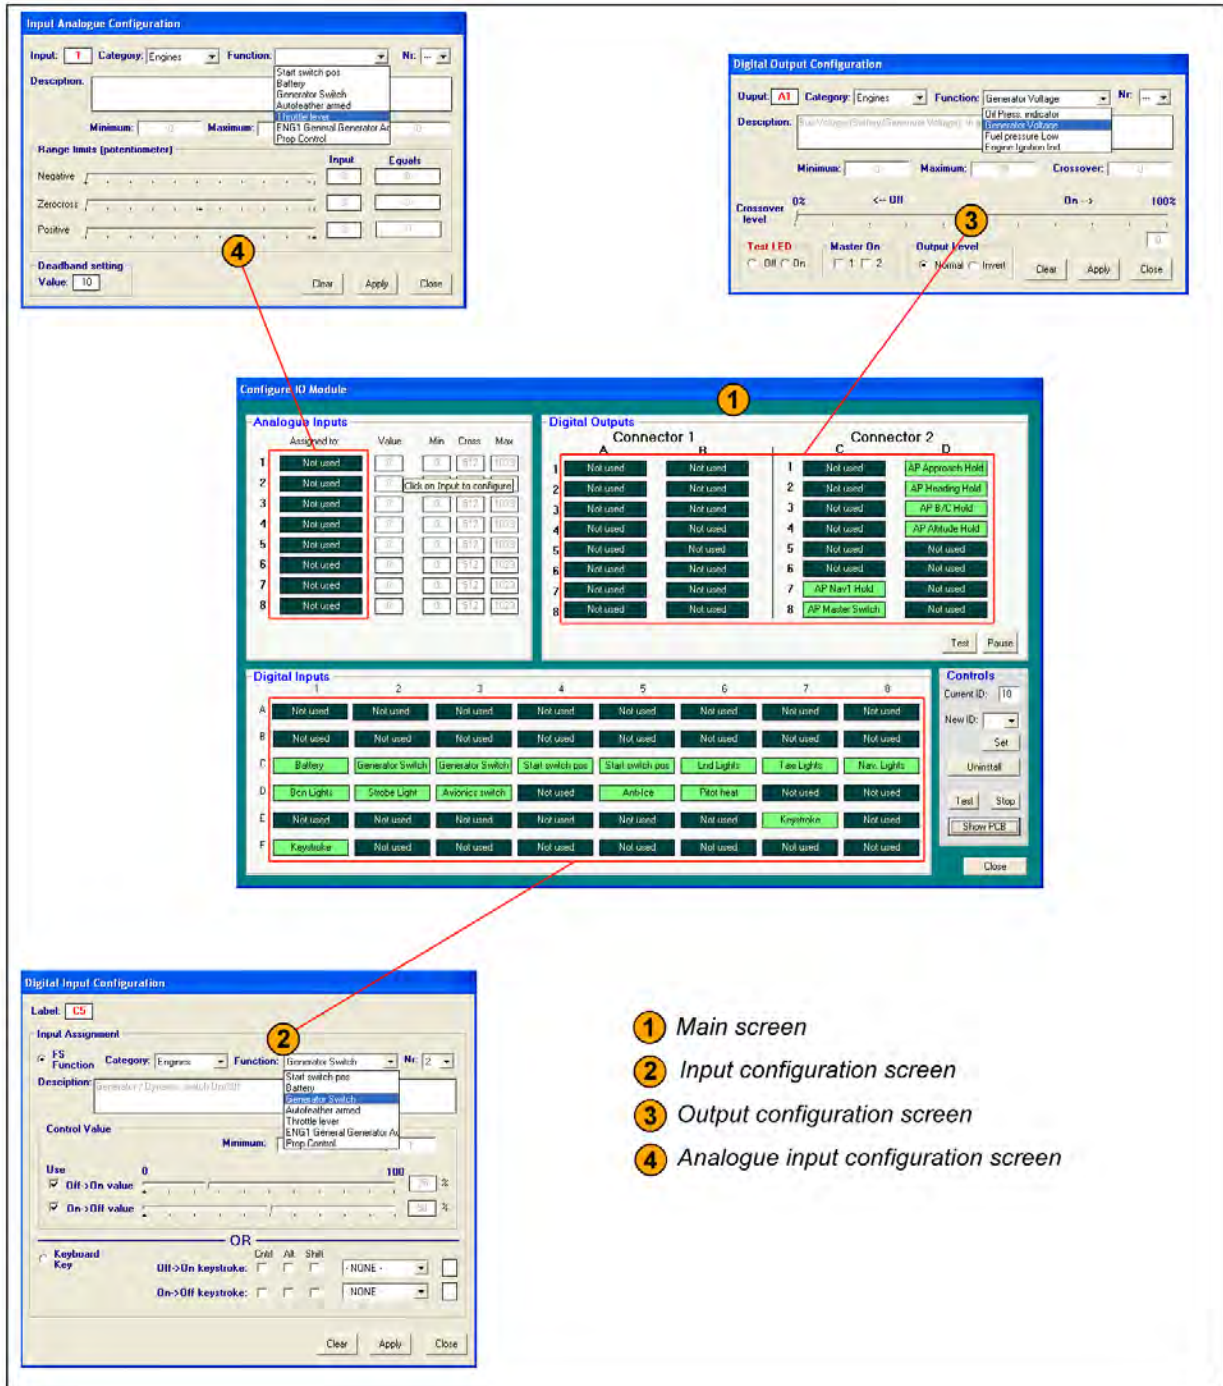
Input Analogue Configuration

Input: 1 Category: Engines Function: Nr: --

Start switch pos
Battery
Generator Switch
Autofeather armed
Throttle lever
ENG1 General Generator Ar
Prop Control

Description:

Minimum: 0 Maximum: 0

Range limits [potentiometer]

Input Equals

Negative 0 0

Zerocross 0 0

Positive 0 0

Deadband setting

Value: 10

Clear Apply Close

Digital Output Configuration

Ouput: A1 Category: Engines Function: Generator Voltage Nr: --

Oil Press. indicator
Generator Voltage
Fuel pressure Low
Engine Ignition Ind

Description: Bus Voltage/Battery/Generator Voltage

Minimum: 0 Maximum: 0 Crossover: 0

Crossover level 0% <-- Off On --> 100%

0

Test LED Off On

Master On 1 2

Output level Normal Invert

Clear Apply Close

4

3

Configure IO Module

1

Analogue Inputs

Assigned to: Value Min Cross Max

| | Assigned to | Value | Min | Cross | Max |
|---|---|---|---|---|---|
| 1 | Not used | 0 | 0 | 512 | 1023 |
| 2 | Not used | 0 | | | |
| 3 | Not used | 0 | 0 | 512 | 1023 |
| 4 | Not used | 0 | 0 | 512 | 1023 |
| 5 | Not used | 0 | 0 | 512 | 1023 |
| 6 | Not used | 0 | 0 | 512 | 1023 |
| 7 | Not used | 0 | 0 | 512 | 1023 |
| 8 | Not used | 0 | 0 | 512 | 1023 |

Click on Input to configure

Digital Outputs

Connector 1 Connector 2

| | A | B | | C | D |
|---|---|---|---|---|---|
| 1 | Not used | Not used | 1 | Not used | AP Approach Hold |
| 2 | Not used | Not used | 2 | Not used | AP Heading Hold |
| 3 | Not used | Not used | 3 | Not used | AP B/C Hold |
| 4 | Not used | Not used | 4 | Not used | AP Altitude Hold |
| 5 | Not used | Not used | 5 | Not used | Not used |
| 6 | Not used | Not used | 6 | Not used | Not used |
| 7 | Not used | Not used | 7 | AP Nav1 Hold | Not used |
| 8 | Not used | Not used | 8 | AP Master Switch | Not used |

Test Pause

Digital Inputs

| | 1 | 2 | 3 | 4 | 5 | 6 | 7 | 8 |
|---|---|---|---|---|---|---|---|---|
| A | Not used | Not used | Not used | Not used | Not used | Not used | Not used | Not used |
| B | Not used | Not used | Not used | Not used | Not used | Not used | Not used | Not used |
| C | Battery | Generator Switch | Generator Switch | Start switch pos | Start switch pos | Lnd Lights | Taxi Lights | Nav. Lights |
| D | Bcn Lights | Strobe Light | Avionics switch | Not used | Anti-Ice | Pitot heat | Not used | Not used |
| E | Not used | Not used | Not used | Not used | Not used | Not used | Keystroke | Not used |
| F | Keystroke | Not used | Not used | Not used | Not used | Not used | Not used | Not used |

Controls

Current ID: 10

New ID:

Set

Uninstall

Test Stop

Show PCB

Close

Digital Input Configuration

Label: C5

Input Assignment

FS Function Category: Engines Function: Generator Switch Nr: 2

Start switch pos
Battery
Generator Switch
Autofeather armed
Throttle lever
ENG1 General Generator Ar
Prop Control

2

Description: Generator / Dynamo switch On/Off

Control Value

Minimum: 1

Use 0 100

Off->On value 75 %

On->Off value 50 %

OR

Keyboard Key Cntrl Alt Shift

Off->On keystroke: - NONE -

On->Off keystroke: NONE

Clear Apply Close

1 Main screen

2 Input configuration screen

3 Output configuration screen

4 Analogue input configuration screen